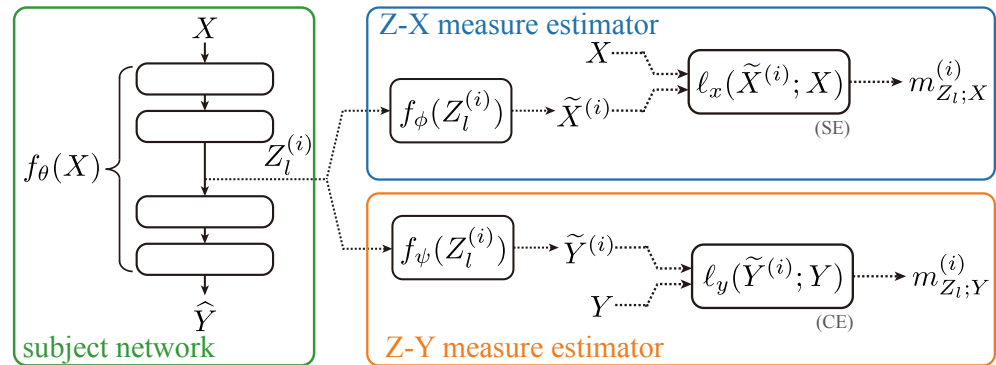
$X$

$f_\theta(X)$

$Z_l^{(i)}$

$\widehat{Y}$

subject network

Z-X measure estimator

$X$

$f_\phi(Z_l^{(i)})$

$\widetilde{X}^{(i)}$

$\ell_x(\widetilde{X}^{(i)}; X)$

$m_{Z_l;X}^{(i)}$

(SE)

$f_\psi(Z_l^{(i)})$

$\widetilde{Y}^{(i)}$

$\ell_y(\widetilde{Y}^{(i)}; Y)$

$m_{Z_l;Y}^{(i)}$

$Y$

(CE)

Z-Y measure estimator